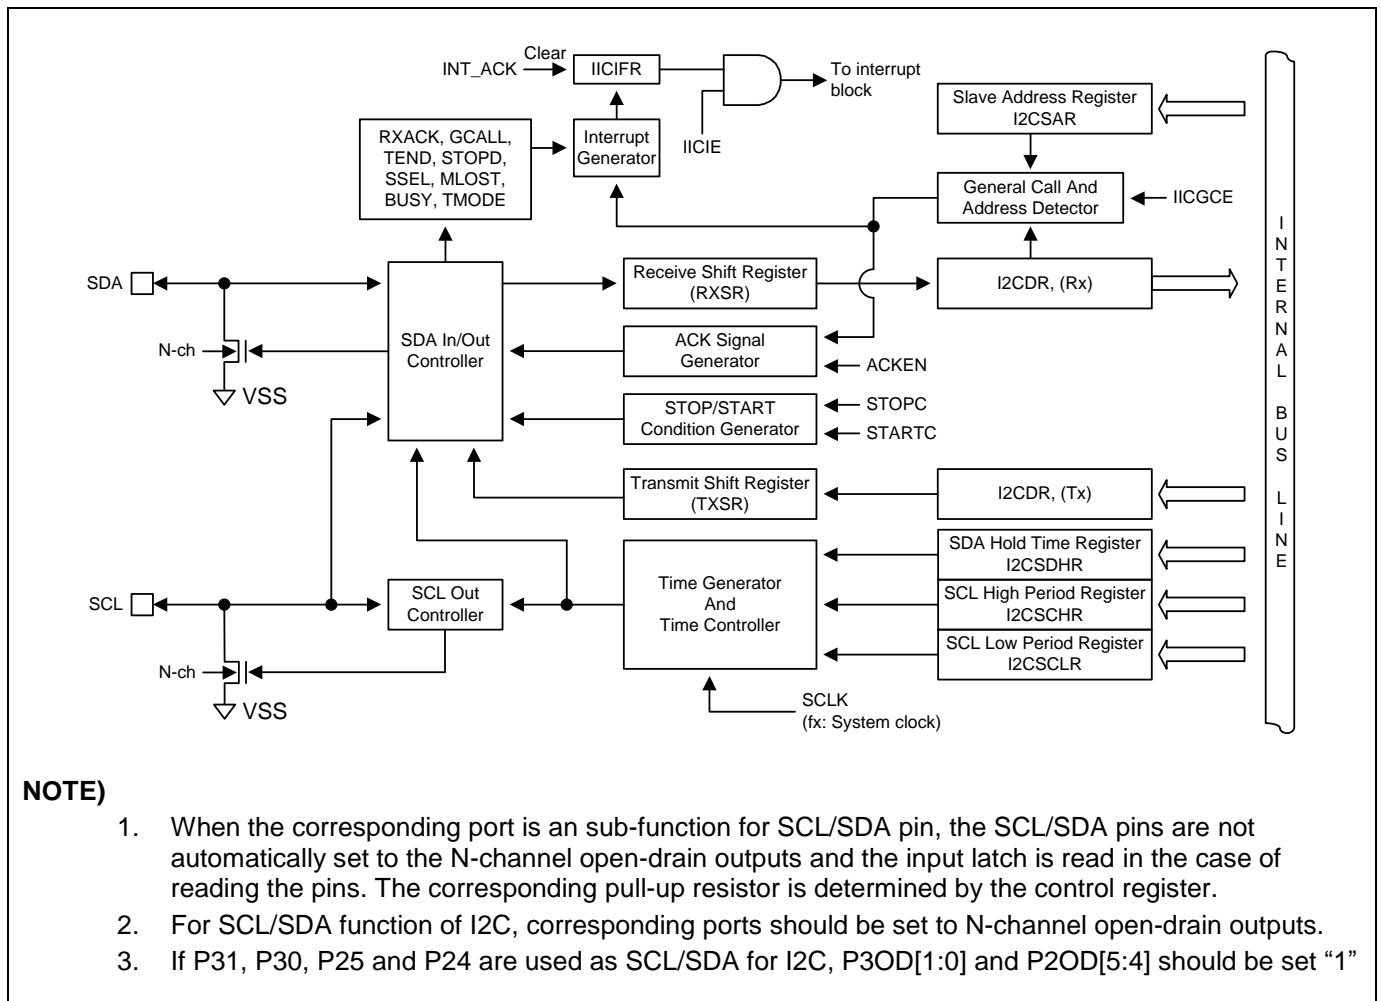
Clear
INT_ACK
IICIFR
To interrupt block
IICIE
RXACK, GCALL, TEND, STOPD, SSEL, MLOST, BUSY, TMODE
Interrupt Generator
Slave Address Register I2CSAR
General Call And Address Detector
IICGCE
SDA
N-ch
VSS
SDA In/Out Controller
Receive Shift Register (RXSR)
I2CDR, (Rx)
ACK Signal Generator
ACKEN
STOP/START Condition Generator
STOPC
STARTC
Transmit Shift Register (TXSR)
I2CDR, (Tx)
SDA Hold Time Register I2CSDHR
SCL
SCL Out Controller
Time Generator And Time Controller
SCL High Period Register I2CSCHR
SCL Low Period Register I2CSCLR
N-ch
VSS
SCLK
(fx: System clock)
INTERNAL BUS LINE

NOTE)
1. When the corresponding port is an sub-function for SCL/SDA pin, the SCL/SDA pins are not automatically set to the N-channel open-drain outputs and the input latch is read in the case of reading the pins. The corresponding pull-up resistor is determined by the control register.
2. For SCL/SDA function of I2C, corresponding ports should be set to N-channel open-drain outputs.
3. If P31, P30, P25 and P24 are used as SCL/SDA for I2C, P3OD[1:0] and P2OD[5:4] should be set "1"